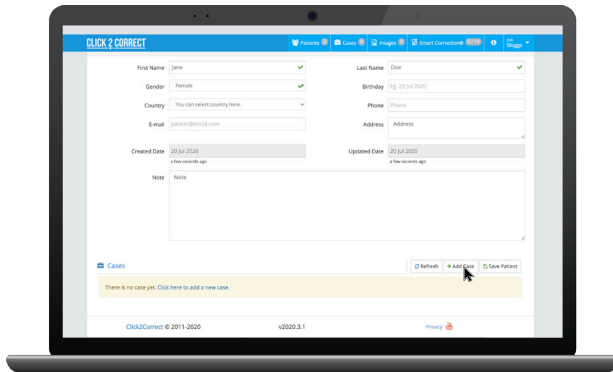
CLICK 2 CORRECT

Patients 1 Cases 0 Images 0 Smart Correction® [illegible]

Joe Bloggs

First Name Jane

Last Name Doe

Gender Female

Birthday Eg. 20 Jul 2020

Country You can select country here.

Phone Phone

E-mail patient@email.com

Address Address

Created Date 20 Jul 2020
a few seconds ago

Updated Date 20 Jul 2020
a few seconds ago

Note Note

Cases

Refresh + Add Case Save Patient

There is no case yet. Click here to add a new case.

Click2Correct © 2011-2020 v2020.3.1 Privacy